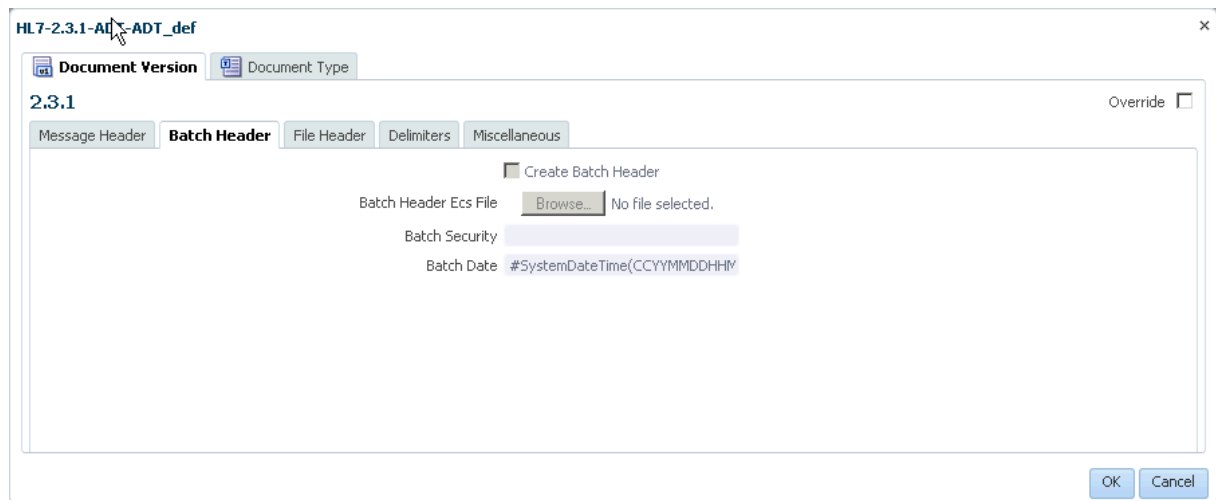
HL7-2.3.1-AD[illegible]-ADT_def

×

Document Version | Document Type

2.3.1

Override

Message Header | Batch Header | File Header | Delimiters | Miscellaneous

Create Batch Header

Batch Header Ecs File Browse... No file selected.

Batch Security

Batch Date #SystemDateTime(CCYYMMDDHHM

OK Cancel